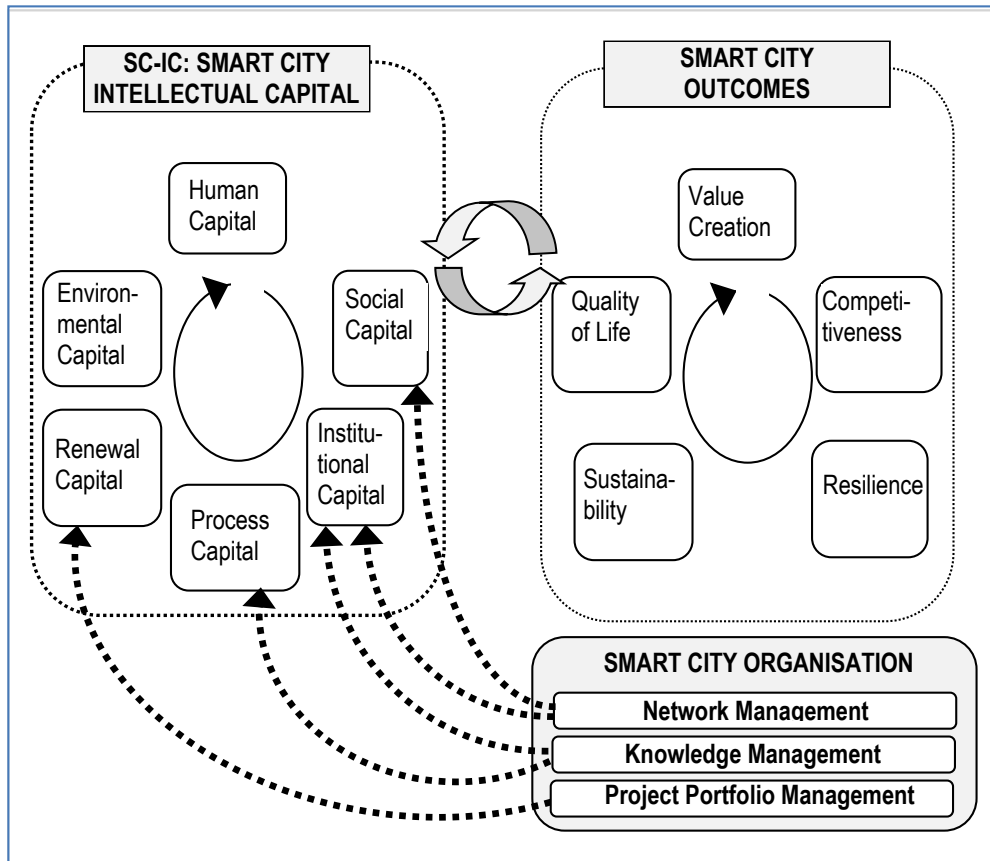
SC-IC: SMART CITY INTELLECTUAL CAPITAL

Human Capital

Environmental Capital

Social Capital

Renewal Capital

Process Capital

Institutional Capital

SMART CITY OUTCOMES

Value Creation

Quality of Life

Competitiveness

Sustainability

Resilience

SMART CITY ORGANISATION

Network Management

Knowledge Management

Project Portfolio Management